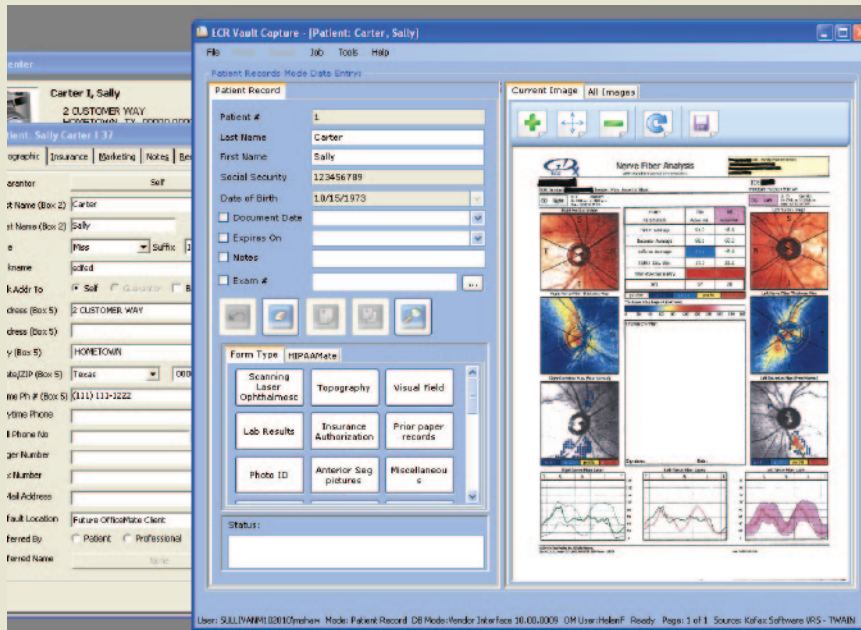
enter

Carter I, Sally
2 CUSTOMER WAY
HOMETOWN, TX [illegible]

tient: Sally Carter I 37

ographic | Insurance | Marketing | Notes | Re

arantor | Self
t Name (Box 2) | Carter
t Name (Box 2) | Sally
e | Miss | Suffix
kname | sdfsd
Addr To | Self | Guarantor
dress (Box 5) | 2 CUSTOMER WAY
dress (Box 5)
y (Box 5) | HOMETOWN
ate/ZIP (Box 5) | Texas
me Ph # (Box 5) | (111) 111-1222
ytime Phone
l Phone No
ger Number
x Number
ail Address
fault Location | Future OfficeMate Client
ferred By | Patient | Professional
ferred Name

ECR Vault Capture - [Patient: Carter, Sally]

File | Job | Tools | Help

Patient Records Mode Data Entry

Patient Record

Patient # | 1
Last Name | Carter
First Name | Sally
Social Security | 123456789
Date of Birth | 10/15/1973
Document Date
Expires On
Notes
Exam #

Form Type | HIPAAMate

Scanning Laser Ophthalmosc | Topography | Visual Field
Lab Results | Insurance Authorization | Prior paper records
Photo ID | Anterior Seg pictures | Miscellaneous

Status:

Current Image | All Images

Nerve Fiber Analysis

User: SULLIVANM\02010\mshaw Mode: Patient Record DB Mode: Vendor Interface 10.00.0009 OM User: HelenF Ready Page: 1 of 1 Source: Kofax Software VRS - TWAIN